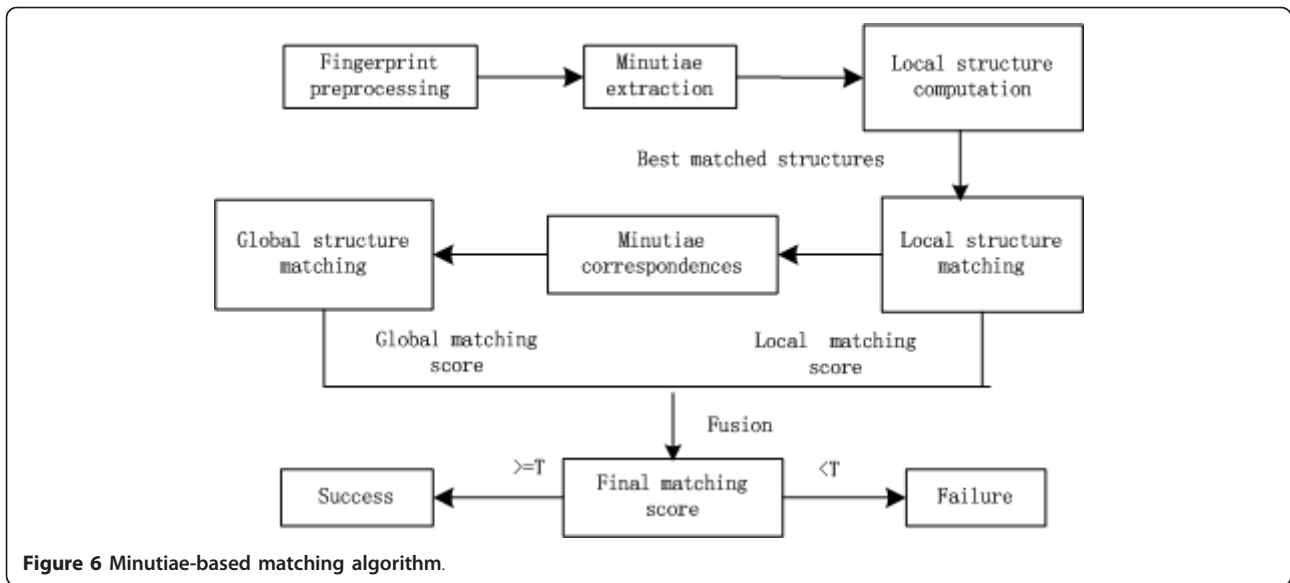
Fingerprint preprocessing

Minutiae extraction

Local structure computation

Best matched structures

Global structure matching

Minutiae correspondences

Local structure matching

Global matching score

Local matching score

Fusion

>=T

Success

Final matching score

<T

Failure

Figure 6 Minutiae-based matching algorithm.